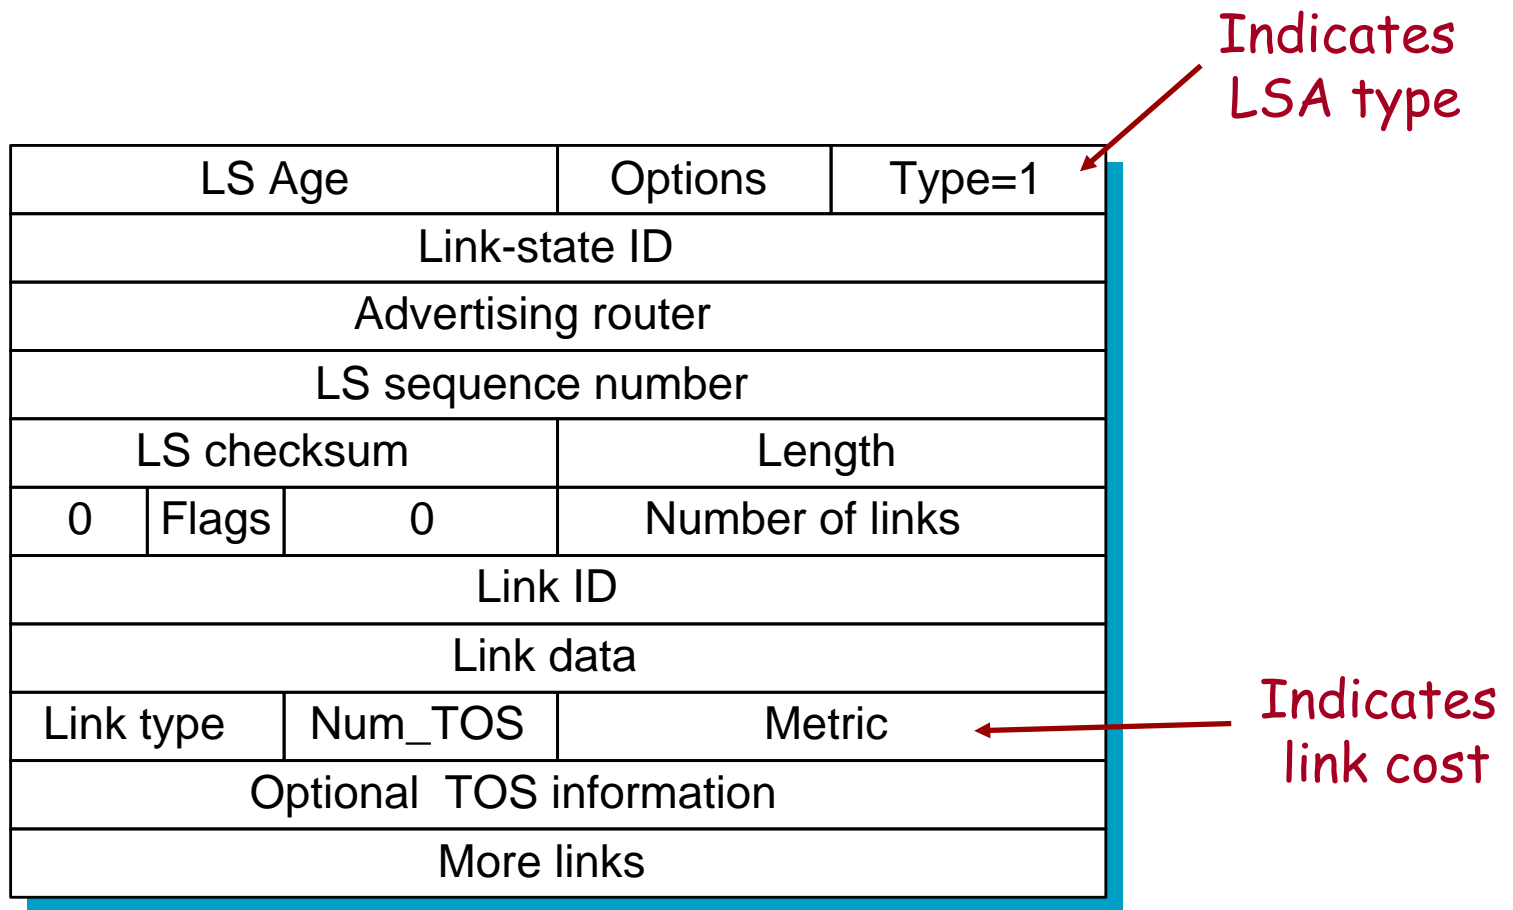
Indicates LSA type

| LS Age | | | Options | Type=1 |
|---|---|---|---|---|
| Link-state ID | | | | |
| Advertising router | | | | |
| LS sequence number | | | | |
| LS checksum | | | Length | |
| 0 | Flags | 0 | Number of links | |
| Link ID | | | | |
| Link data | | | | |
| Link type | | Num_TOS | Metric | |
| Optional TOS information | | | | |
| More links | | | | |

Indicates link cost